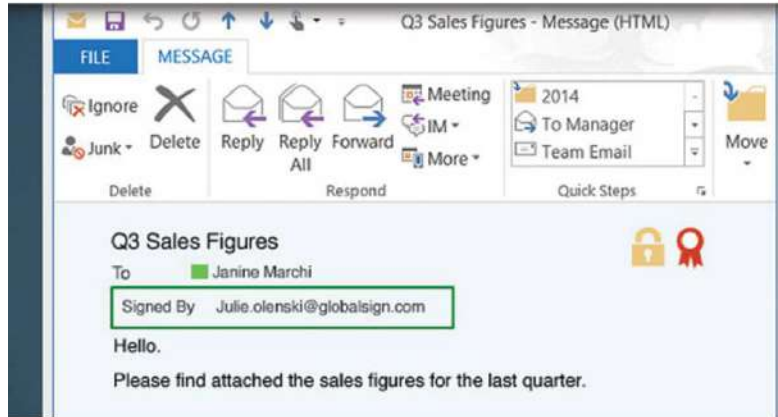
Q3 Sales Figures - Message (HTML)

FILE MESSAGE

Ignore
Junk
Delete
Delete

Reply
Reply All
Forward
Meeting
IM
More
Respond

2014
To Manager
Team Email
Quick Steps

Move

Q3 Sales Figures
To Janine Marchi
Signed By Julie.olenski@globalsign.com

Hello.

Please find attached the sales figures for the last quarter.